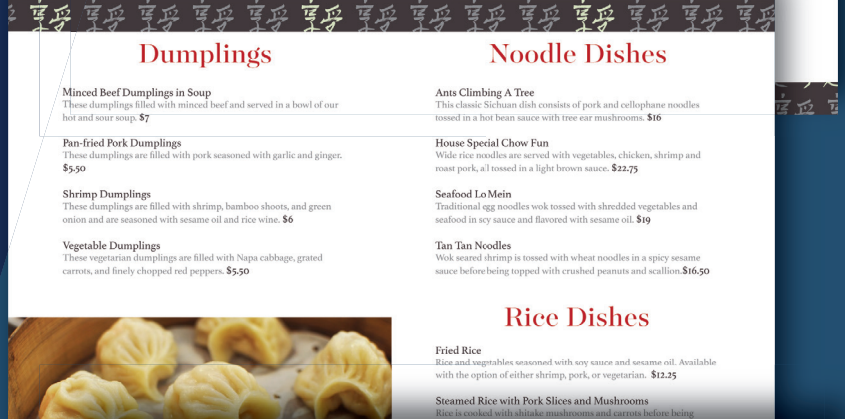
Dumplings

Minced Beef Dumplings in Soup
These dumplings filled with minced beef and served in a bowl of our hot and sour soup. $7

Pan-fried Pork Dumplings
These dumplings are filled with pork seasoned with garlic and ginger. $5.50

Shrimp Dumplings
These dumplings are filled with shrimp, bamboo shoots, and green onion and are seasoned with sesame oil and rice wine. $6

Vegetable Dumplings
These vegetarian dumplings are filled with Napa cabbage, grated carrots, and finely chopped red peppers. $5.50

Noodle Dishes

Ants Climbing A Tree
This classic Sichuan dish consists of pork and cellophane noodles tossed in a hot bean sauce with tree ear mushrooms. $16

House Special Chow Fun
Wide rice noodles are served with vegetables, chicken, shrimp and roast pork, all tossed in a light brown sauce. $22.75

Seafood Lo Mein
Traditional egg noodles wok tossed with shredded vegetables and seafood in soy sauce and flavored with sesame oil. $19

Tan Tan Noodles
Wok seared shrimp is tossed with wheat noodles in a spicy sesame sauce before being topped with crushed peanuts and scallion.$16.50

Rice Dishes

Fried Rice
Rice and vegetables seasoned with soy sauce and sesame oil. Available with the option of either shrimp, pork, or vegetarian. $12.25

Steamed Rice with Pork Slices and Mushrooms
Rice is cooked with shitake mushrooms and carrots before being